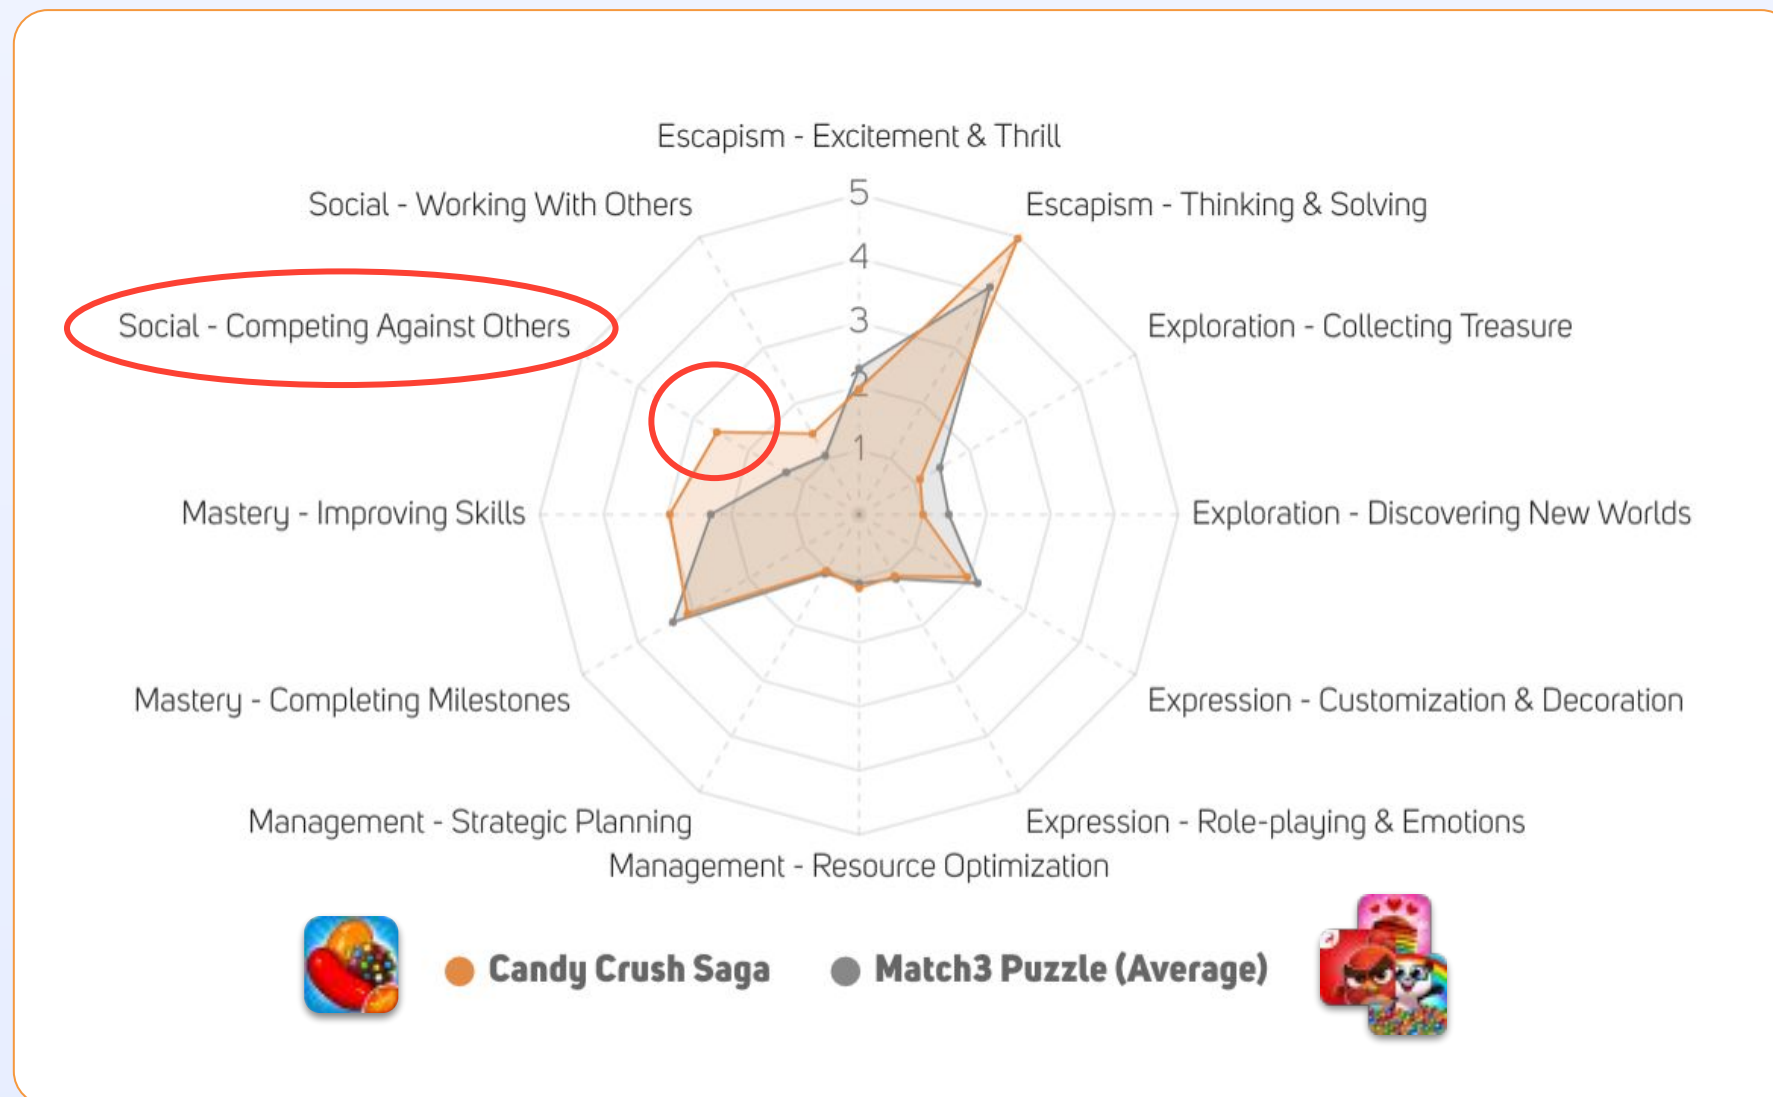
Escapism - Excitement & Thrill

Escapism - Thinking & Solving

Exploration - Collecting Treasure

Exploration - Discovering New Worlds

Expression - Customization & Decoration

Expression - Role-playing & Emotions

Management - Resource Optimization

Management - Strategic Planning

Mastery - Completing Milestones

Mastery - Improving Skills

Social - Competing Against Others

Social - Working With Others

5
4
3
2
1

Candy Crush Saga

Match3 Puzzle (Average)